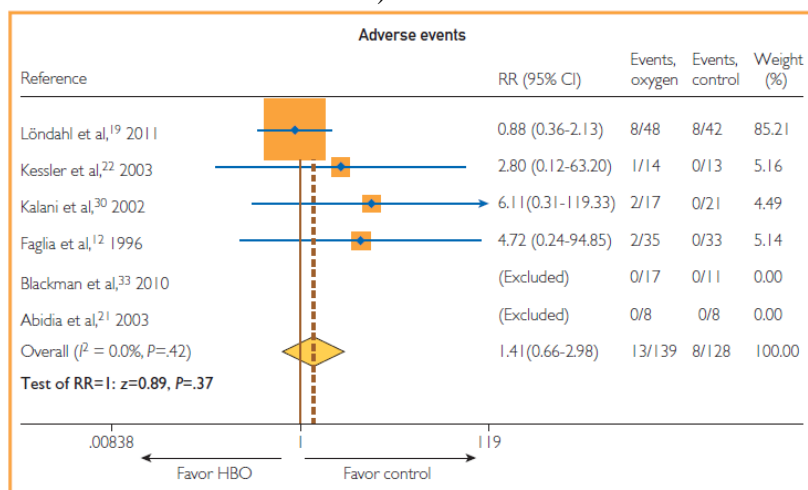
Adverse events

| Reference | RR (95% CI) | Events, oxygen | Events, control | Weight (%) |
|---|---|---|---|---|
| Löndahl et al,$^{19}$ 2011 | 0.88 (0.36-2.13) | 8/48 | 8/42 | 85.21 |
| Kessler et al,$^{22}$ 2003 | 2.80 (0.12-63.20) | 1/14 | 0/13 | 5.16 |
| Kalani et al,$^{30}$ 2002 | 6.11(0.31-119.33) | 2/17 | 0/21 | 4.49 |
| Faglia et al,$^{12}$ 1996 | 4.72 (0.24-94.85) | 2/35 | 0/33 | 5.14 |
| Blackman et al,$^{33}$ 2010 | (Excluded) | 0/17 | 0/11 | 0.00 |
| Abidia et al,$^{21}$ 2003 | (Excluded) | 0/8 | 0/8 | 0.00 |
| Overall ($I^2$ = 0.0%, $P$=.42) | 1.41(0.66-2.98) | 13/139 | 8/128 | 100.00 |

Test of RR=1: $z$=0.89, $P$=.37

.00838 1 119

Favor HBO Favor control